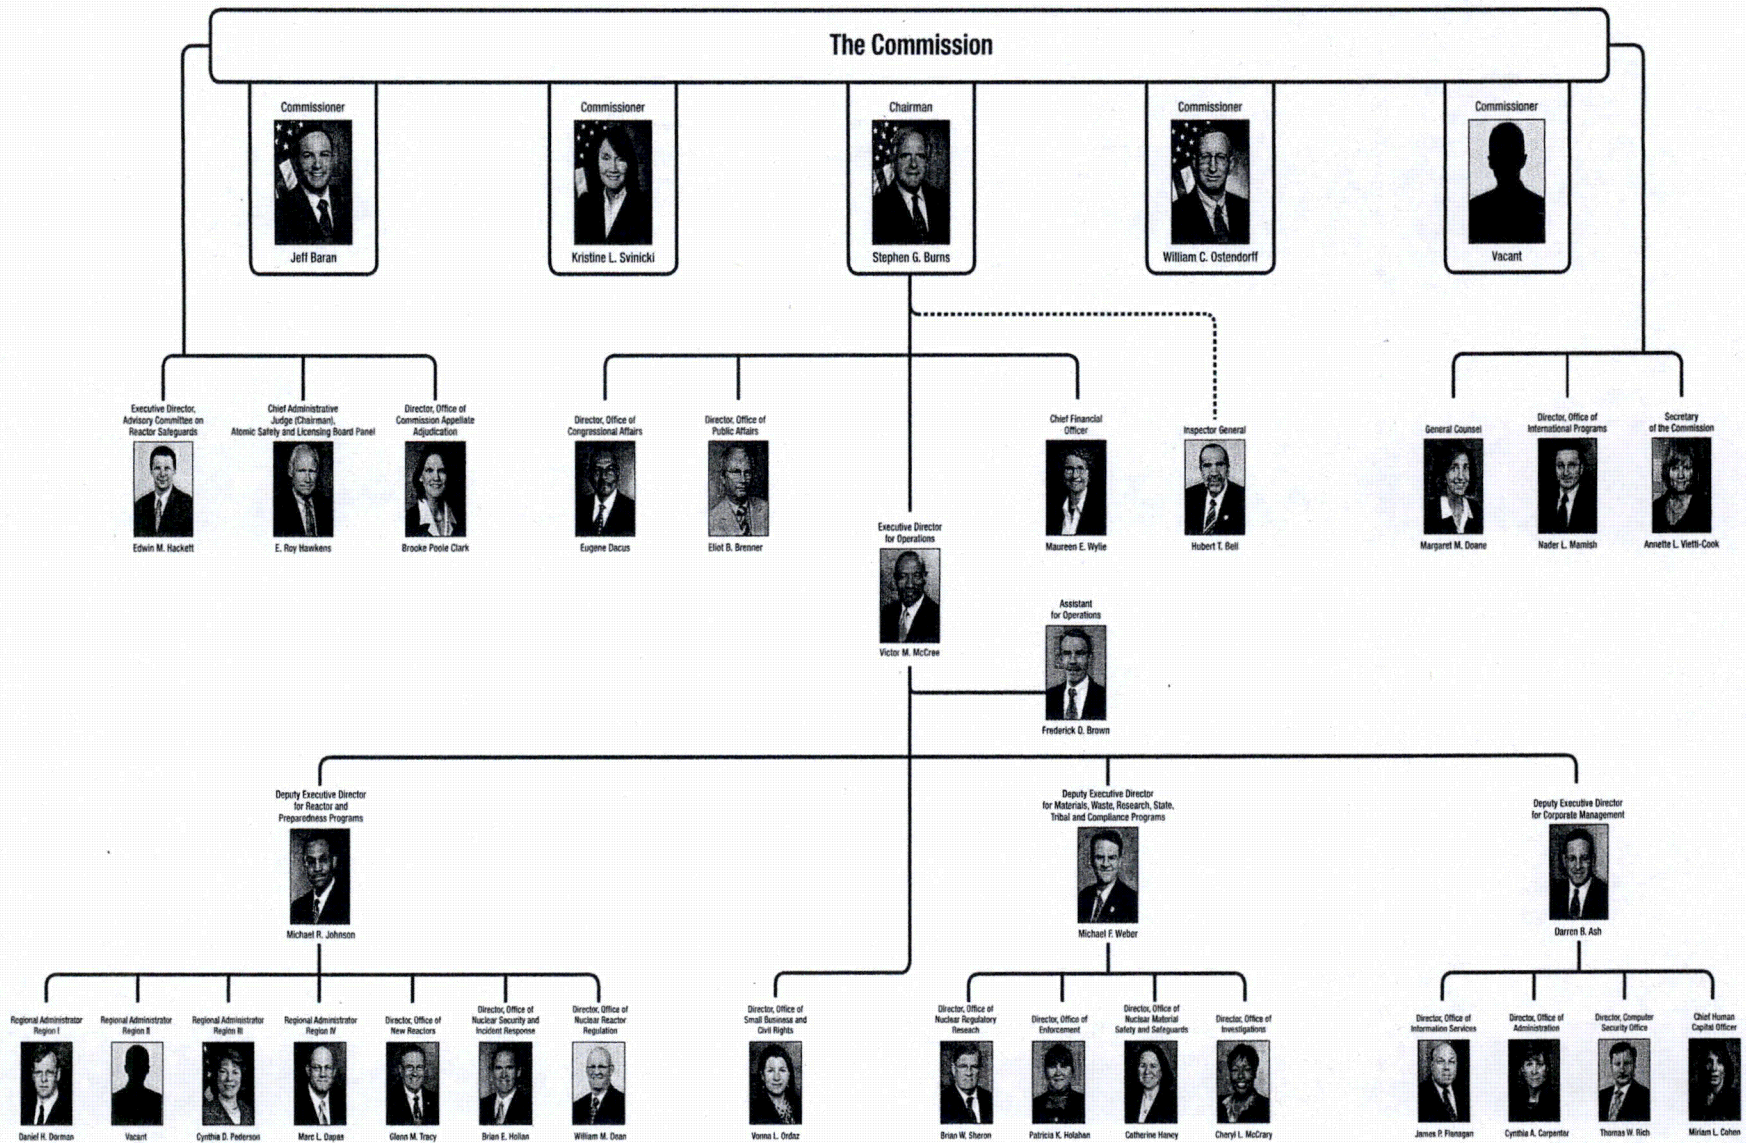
The Commission

Commissioner
Jeff Baran

Commissioner
Kristine L. Svinicki

Chairman
Stephen G. Burns

Commissioner
William C. Ostendorff

Commissioner
Vacant

Executive Director, Advisory Committee on Reactor Safeguards
Edwin M. Hackett

Chief Administrative Judge (Chairman), Atomic Safety and Licensing Board Panel
E. Roy Hawkens

Director, Office of Commission Appellate Adjudication
Brooke Poole Clark

Director, Office of Congressional Affairs
Eugene Dacus

Director, Office of Public Affairs
Eliot B. Brenner

Chief Financial Officer
Maureen E. Wylie

Inspector General
Hubert T. Bell

General Counsel
Margaret M. Doane

Director, Office of International Programs
Nader L. Mamish

Secretary of the Commission
Annette L. Vietti-Cook

Executive Director for Operations
Victor M. McCree

Assistant for Operations
Frederick D. Brown

Deputy Executive Director for Reactor and Preparedness Programs
Michael R. Johnson

Deputy Executive Director for Materials, Waste, Research, State, Tribal and Compliance Programs
Michael F. Weber

Deputy Executive Director for Corporate Management
Darren B. Ash

Regional Administrator Region I
Daniel H. Dorman

Regional Administrator Region II
Vacant

Regional Administrator Region III
Cynthia D. Pederson

Regional Administrator Region IV
Marc L. Dapas

Director, Office of New Reactors
Glenn M. Tracy

Director, Office of Nuclear Security and Incident Response
Brian E. Holian

Director, Office of Nuclear Reactor Regulation
William M. Dean

Director, Office of Small Business and Civil Rights
Vonna L. Ordaz

Director, Office of Nuclear Regulatory Research
Brian W. Sheron

Director, Office of Enforcement
Patricia K. Holahan

Director, Office of Nuclear Material Safety and Safeguards
Catherine Haney

Director, Office of Investigations
Cheryl L. McCrary

Director, Office of Information Services
James P. Flanagan

Director, Office of Administration
Cynthia A. Carpenter

Director, Computer Security Office
Thomas W. Rich

Chief Human Capital Officer
Miriam L. Cohen